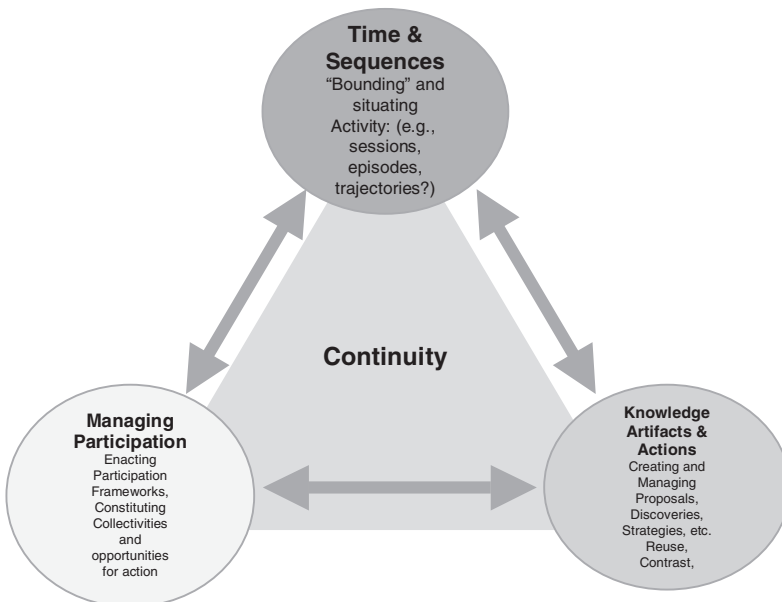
Time & Sequences
"Bounding" and situating Activity: (e.g., sessions, episodes, trajectories?)

Continuity

Managing Participation
Enacting Participation Frameworks, Constituting Collectivities and opportunities for action

Knowledge Artifacts & Actions
Creating and Managing Proposals, Discoveries, Strategies, etc. Reuse, Contrast,